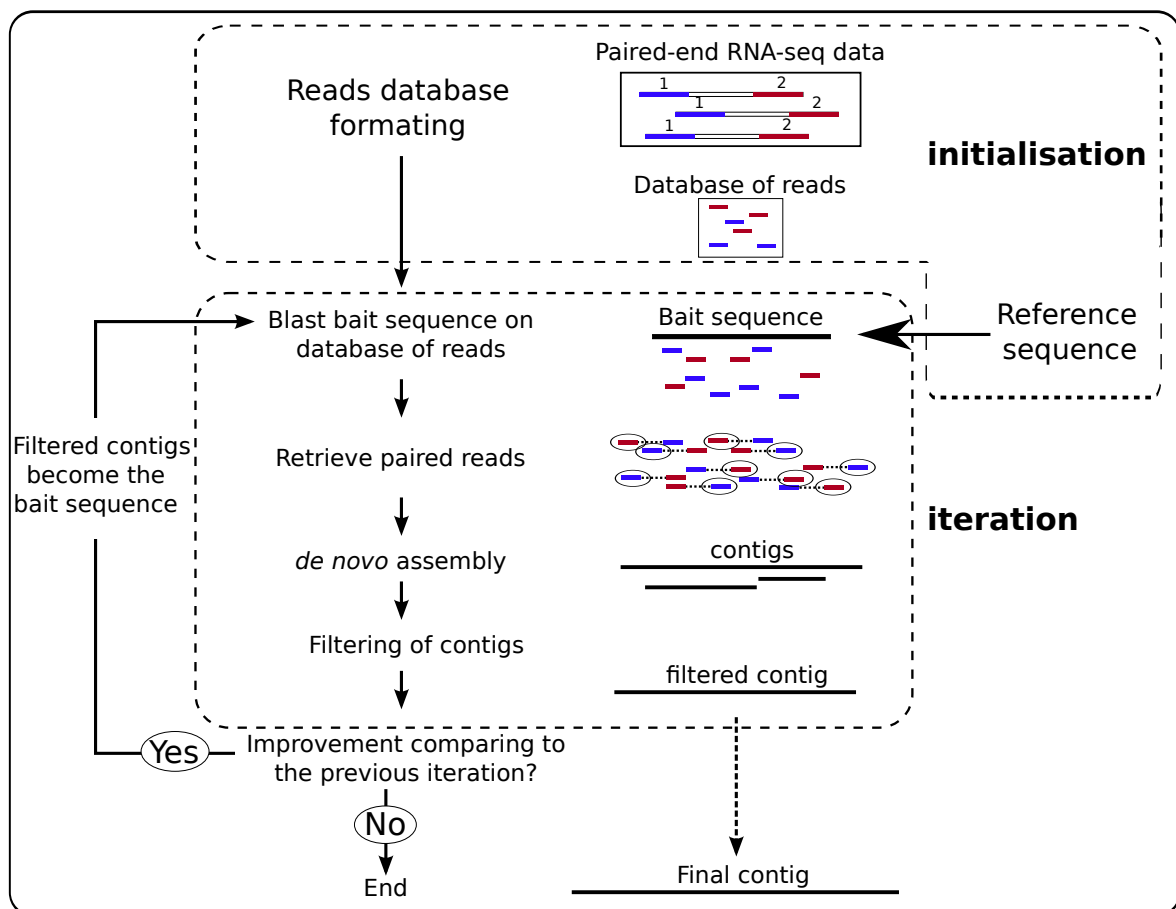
Reads database formating

Paired-end RNA-seq data

1 2

1 2

1 2

Database of reads

initialisation

Blast bait sequence on database of reads

Bait sequence

Reference sequence

Retrieve paired reads

Filtered contigs become the bait sequence

iteration

*de novo* assembly

contigs

Filtering of contigs

filtered contig

Yes

Improvement comparing to the previous iteration?

No

End

Final contig